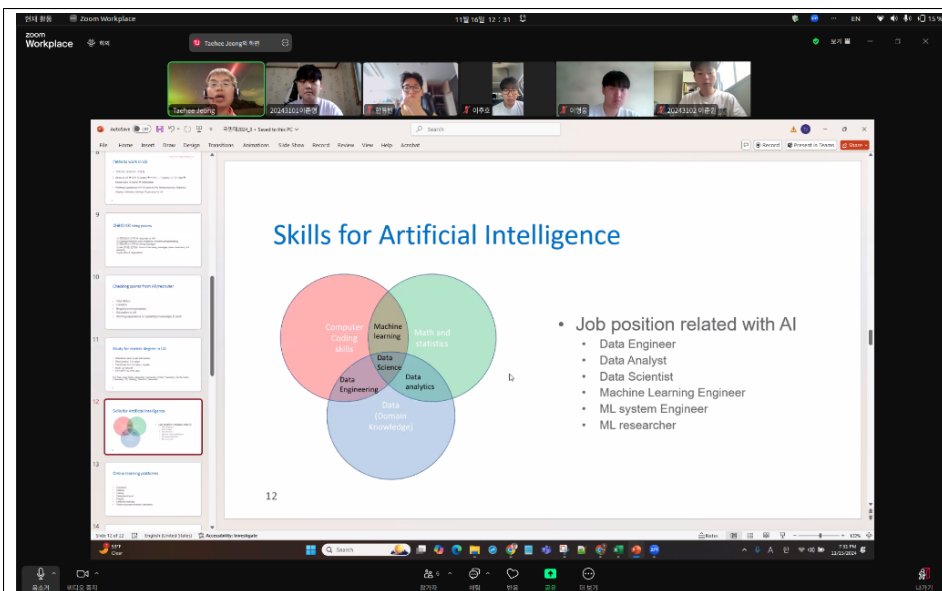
Skills for Artificial Intelligence

Computer Coding skills

Machine learning

Math and statistics

Data Science

Data Engineering

Data analytics

Data (Domain Knowledge)

12

• Job position related with AI
  • Data Engineer
  • Data Analyst
  • Data Scientist
  • Machine Learning Engineer
  • ML system Engineer
  • ML researcher

Zoom Workplace

Taehee Jeong

20243101이준영

이주호

이명종

20243102 이준권

File Home Insert Draw Design Transitions Animations Slide Show Record Review View Help Acrobat

Record

Present in Teams

Share

Search

9

10

11

12

13

14

Slide 12 of 22

English (United States)

Accessibility: Investigate

Notes

Search

EN